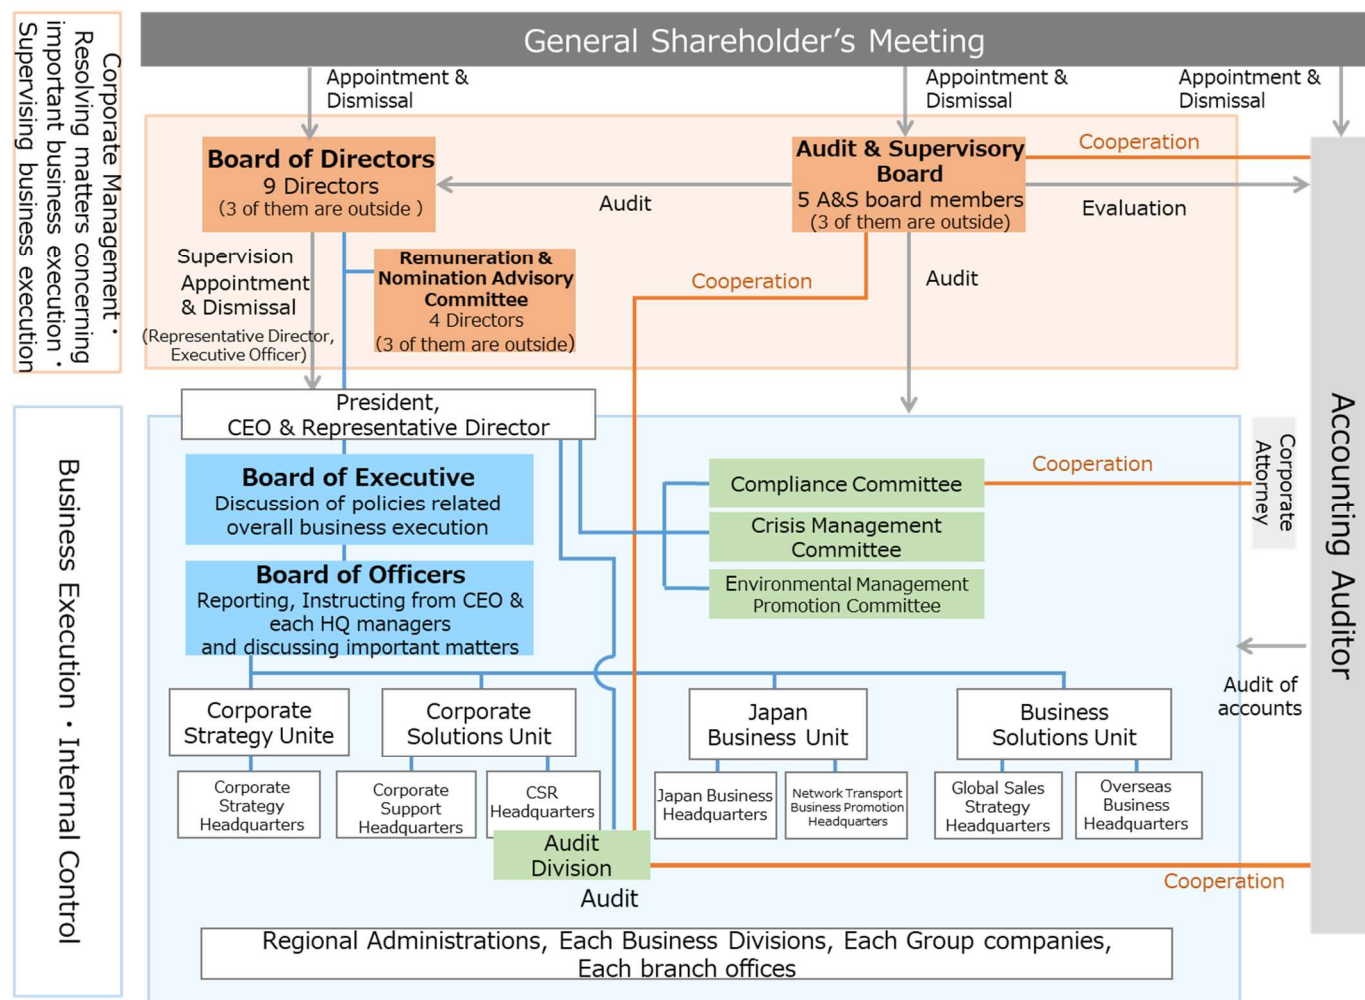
Corporate Management・Resolving matters concerning important business execution・Supervising business execution

General Shareholder's Meeting

Appointment & Dismissal

Appointment & Dismissal

Appointment & Dismissal

Board of Directors
9 Directors
(3 of them are outside )

Audit

Audit & Supervisory Board
5 A&S board members
(3 of them are outside)

Cooperation

Evaluation

Supervision
Appointment & Dismissal
(Representative Director, Executive Officer)

Remuneration & Nomination Advisory Committee
4 Directors
(3 of them are outside)

Cooperation

Audit

President,
CEO & Representative Director

Business Execution・Internal Control

Board of Executive
Discussion of policies related overall business execution

Board of Officers
Reporting, Instructing from CEO & each HQ managers and discussing important matters

Compliance Committee

Cooperation

Corporate Attorney

Crisis Management Committee

Environmental Management Promotion Committee

Accounting Auditor

Audit of accounts

Corporate Strategy Unite

Corporate Solutions Unit

Japan Business Unit

Business Solutions Unit

Corporate Strategy Headquarters

Corporate Support Headquarters

CSR Headquarters

Japan Business Headquarters

Network Transport Business Promotion Headquarters

Global Sales Strategy Headquarters

Overseas Business Headquarters

Audit Division

Cooperation

Audit

Regional Administrations, Each Business Divisions, Each Group companies, Each branch offices